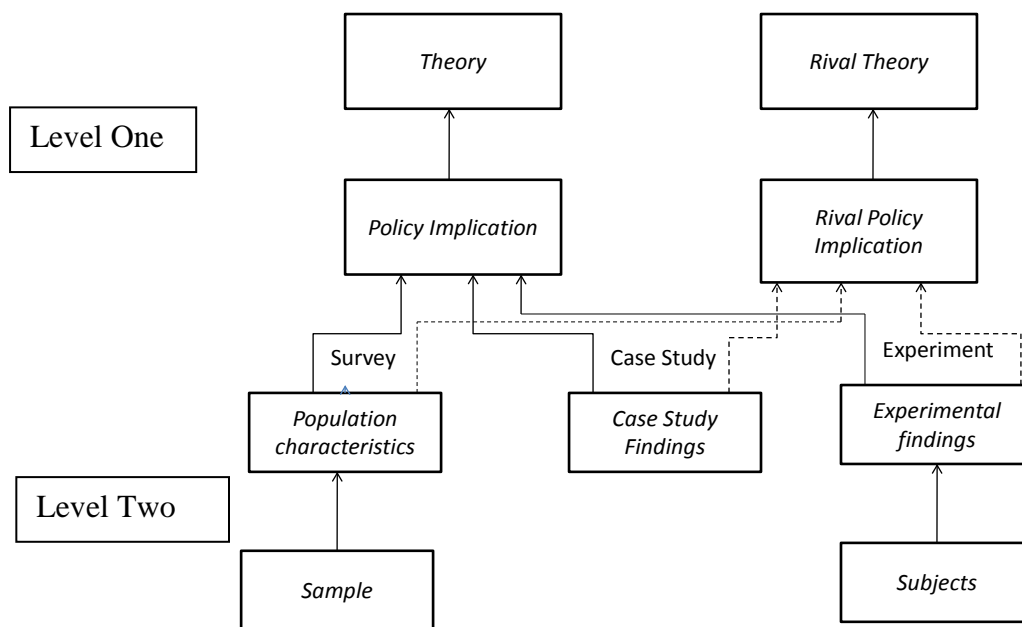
Theory

Rival Theory

Level One

Policy Implication

Rival Policy Implication

Survey

Case Study

Experiment

Population characteristics

Case Study Findings

Experimental findings

Level Two

Sample

Subjects